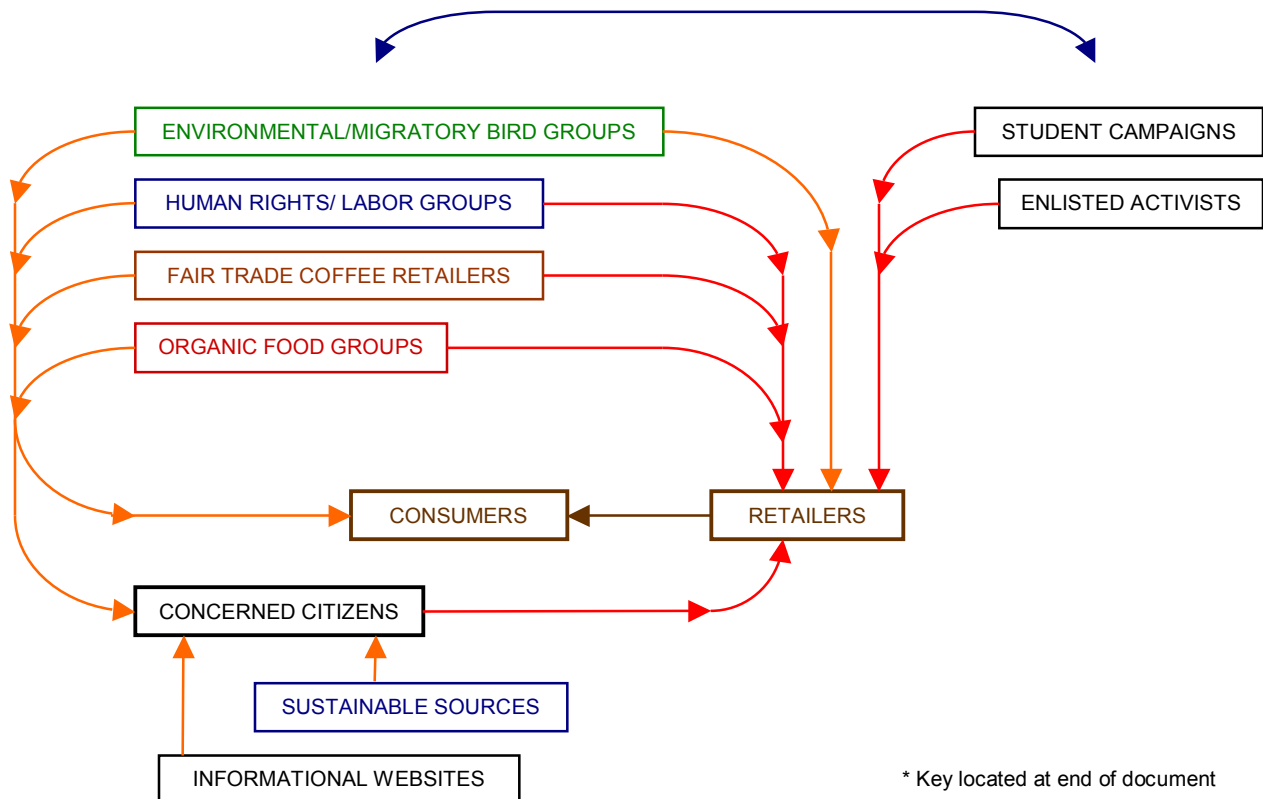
ENVIRONMENTAL/MIGRATORY BIRD GROUPS

HUMAN RIGHTS/ LABOR GROUPS

FAIR TRADE COFFEE RETAILERS

ORGANIC FOOD GROUPS

STUDENT CAMPAIGNS

ENLISTED ACTIVISTS

CONSUMERS

RETAILERS

CONCERNED CITIZENS

SUSTAINABLE SOURCES

INFORMATIONAL WEBSITES

* Key located at end of document